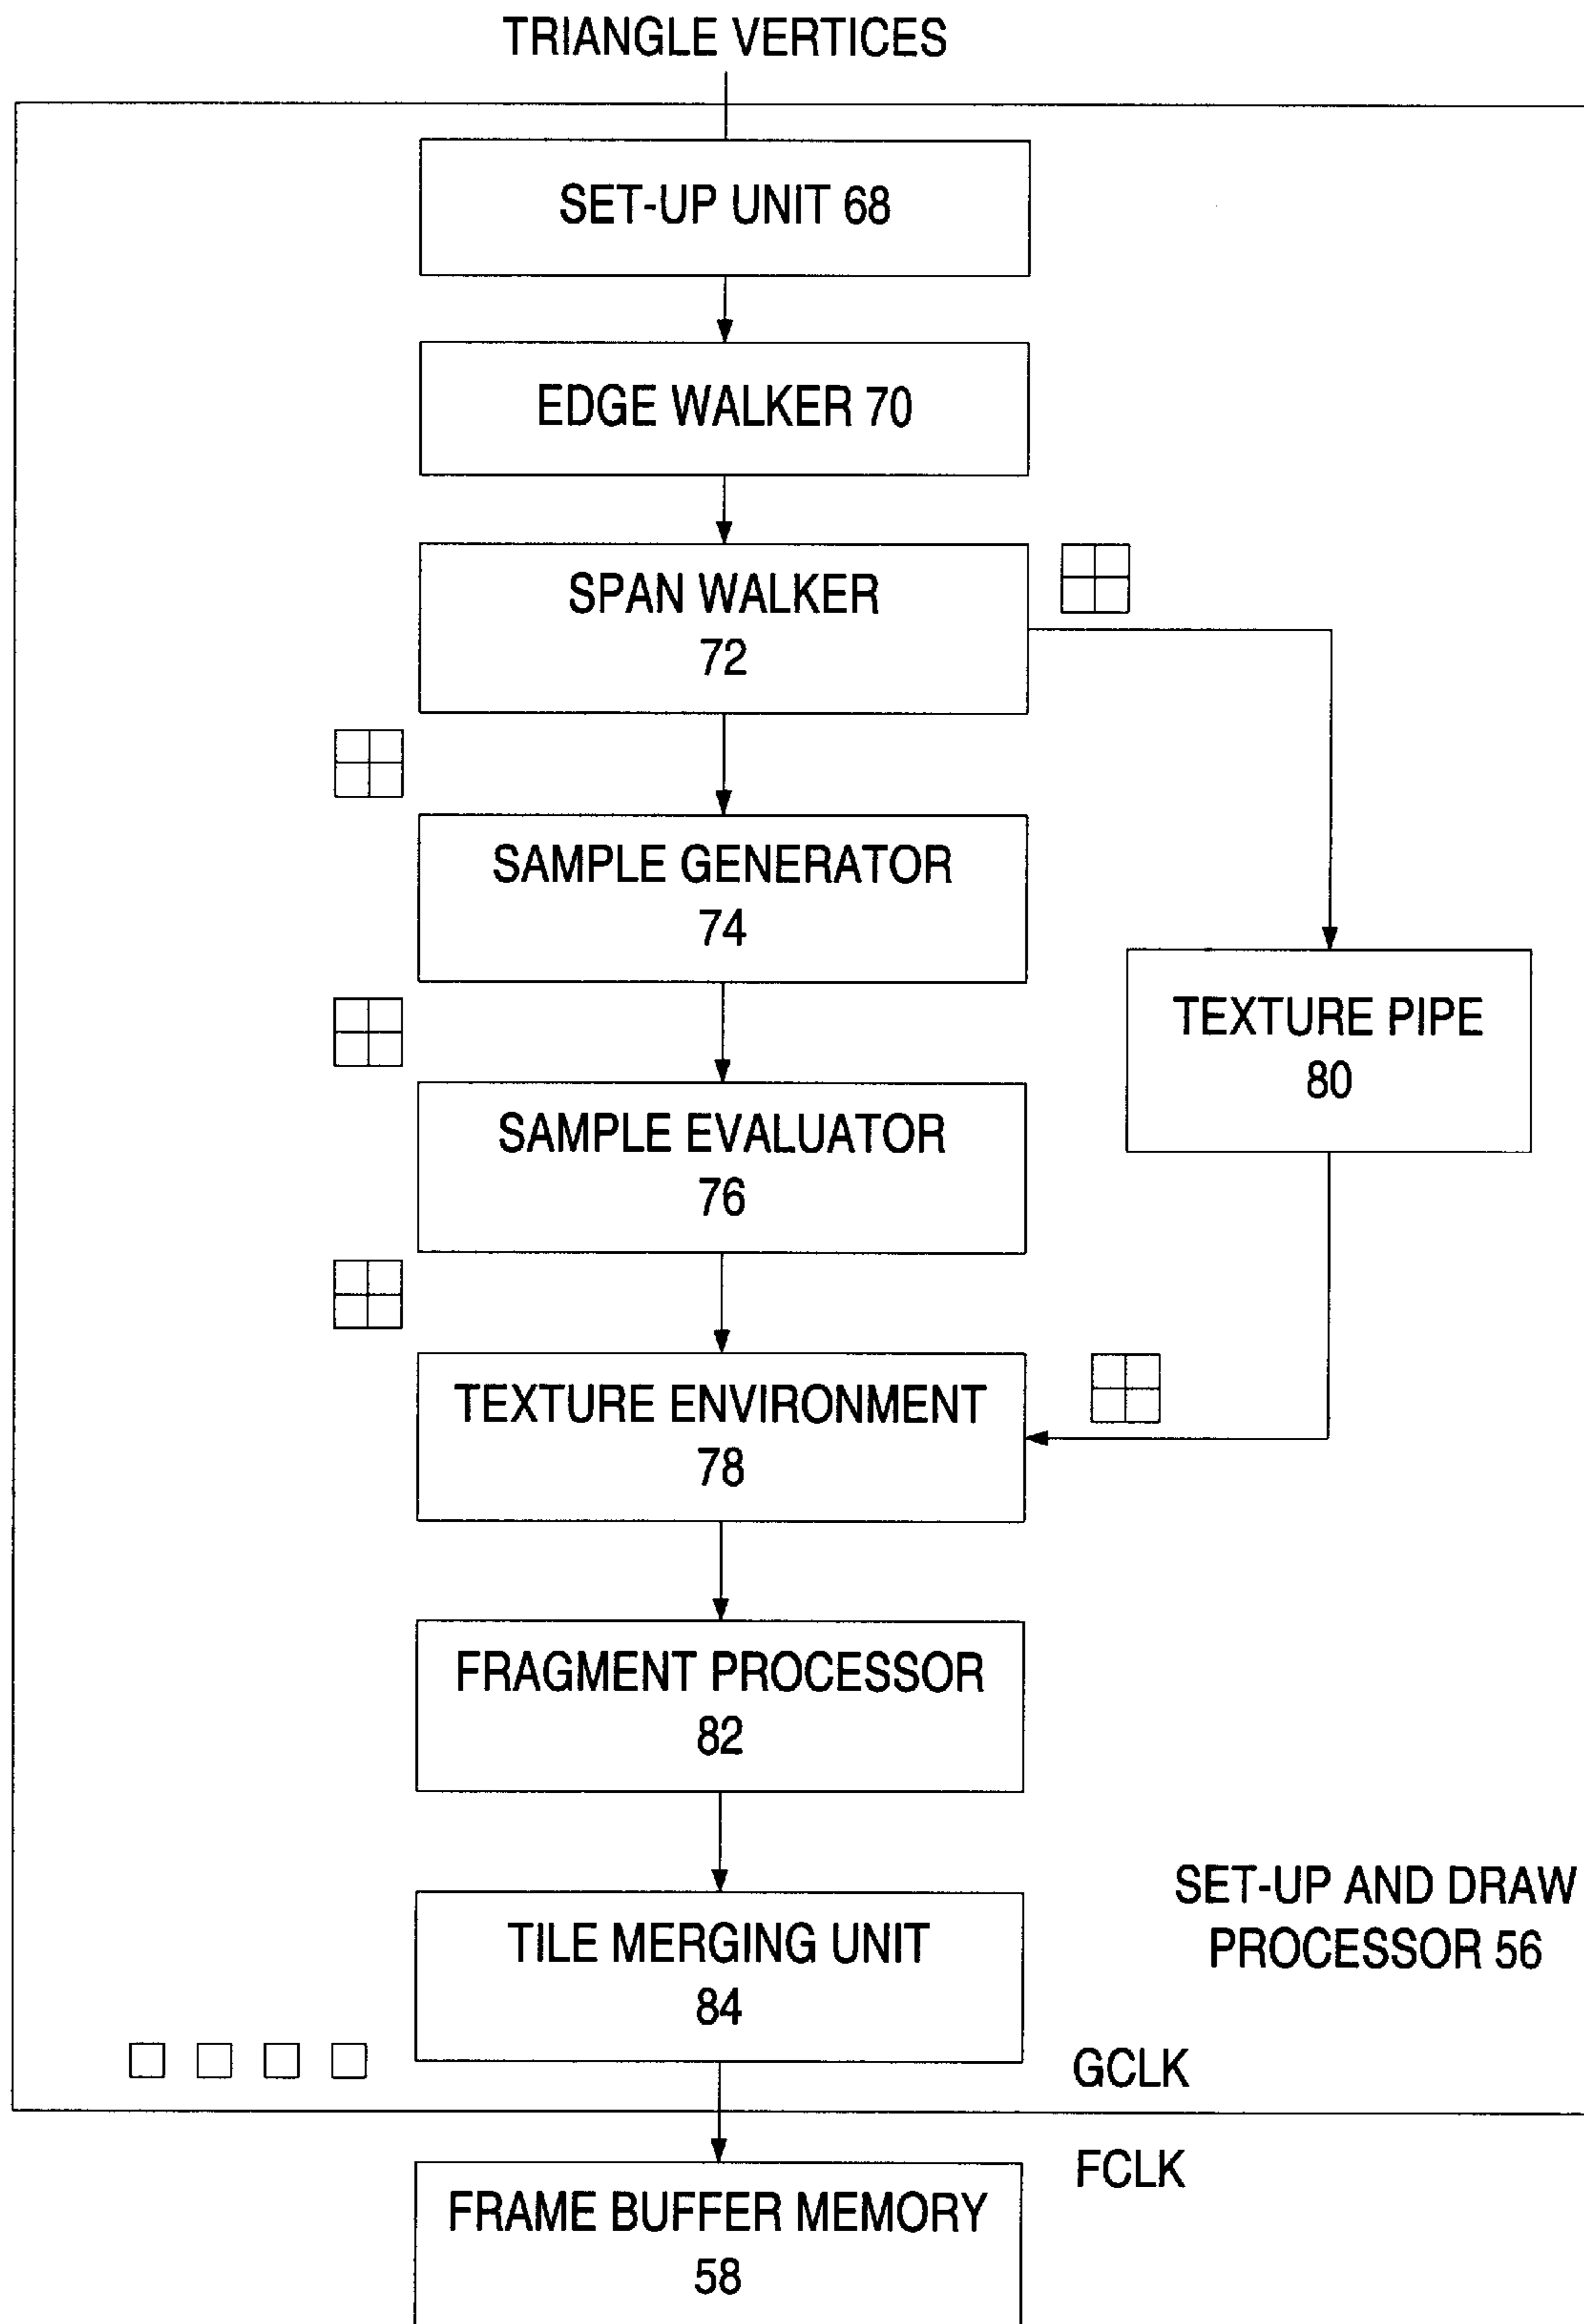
TRIANGLE VERTICES

SET-UP UNIT 68

EDGE WALKER 70

SPAN WALKER
72

SAMPLE GENERATOR
74

TEXTURE PIPE
80

SAMPLE EVALUATOR
76

TEXTURE ENVIRONMENT
78

FRAGMENT PROCESSOR
82

SET-UP AND DRAW
PROCESSOR 56

TILE MERGING UNIT
84

GCLK

FCLK

FRAME BUFFER MEMORY
58